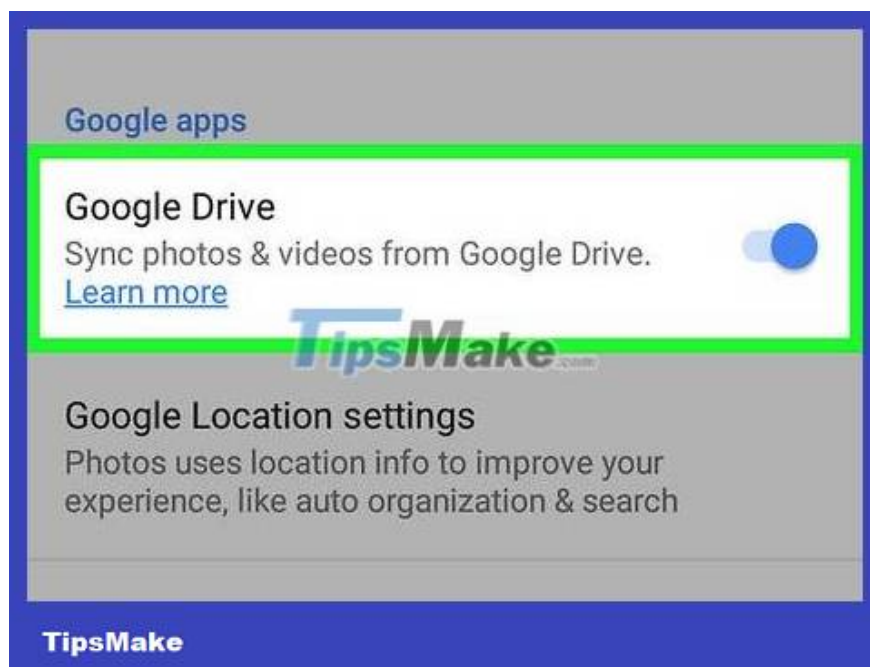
Google apps

Google Drive
Sync photos & videos from Google Drive.
Learn more

TipsMake.com

Google Location settings
Photos uses location info to improve your experience, like auto organization & search

TipsMake